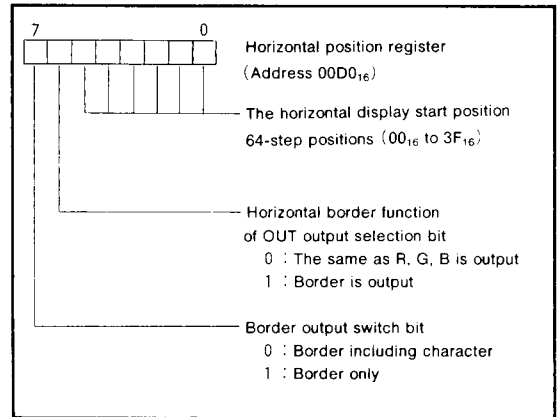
7 0

Horizontal position register
(Address $00D0_{16}$)

The horizontal display start position
64-step positions ($00_{16}$ to $3F_{16}$)

Horizontal border function
of OUT output selection bit
0 : The same as R, G, B is output
1 : Border is output

Border output switch bit
0 : Border including character
1 : Border only